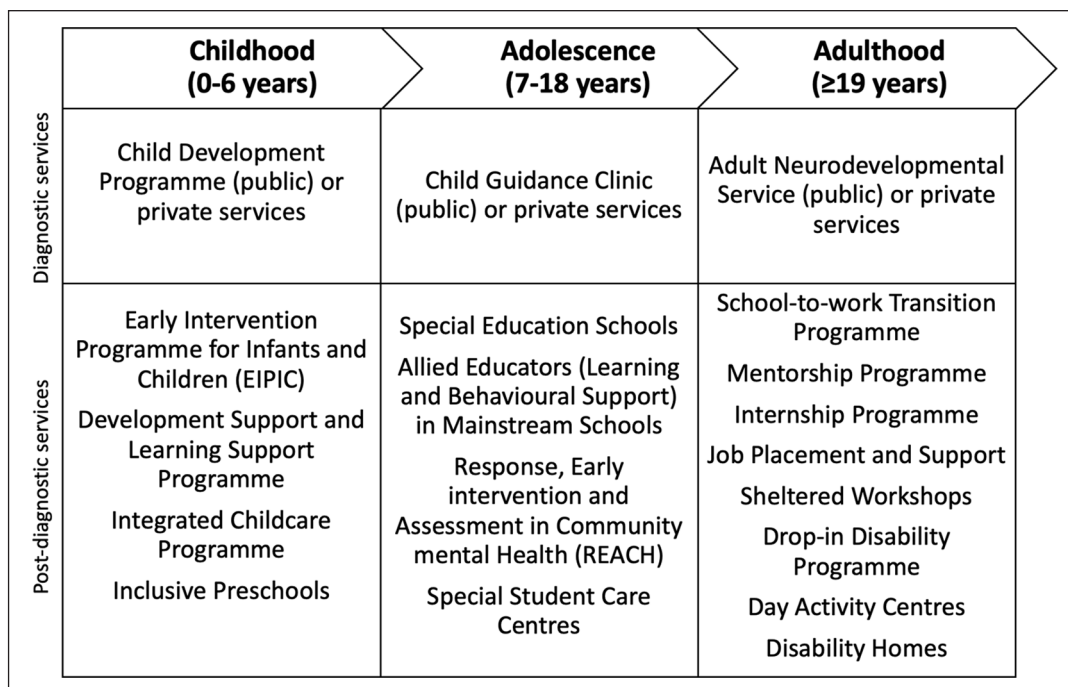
| | Childhood (0-6 years) | Adolescence (7-18 years) | Adulthood (≥19 years) |
|---|---|---|---|
| Diagnostic services | Child Development Programme (public) or private services | Child Guidance Clinic (public) or private services | Adult Neurodevelopmental Service (public) or private services |
| Post-diagnostic services | Early Intervention Programme for Infants and Children (EIPIC)<br>Development Support and Learning Support Programme<br>Integrated Childcare Programme<br>Inclusive Preschools | Special Education Schools<br>Allied Educators (Learning and Behavioural Support) in Mainstream Schools<br>Response, Early intervention and Assessment in Community mental Health (REACH)<br>Special Student Care Centres | School-to-work Transition Programme<br>Mentorship Programme<br>Internship Programme<br>Job Placement and Support<br>Sheltered Workshops<br>Drop-in Disability Programme<br>Day Activity Centres<br>Disability Homes |